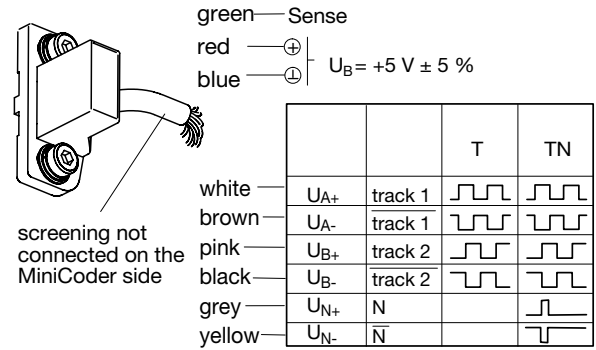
green Sense

red ⊕

blue ⊥

$U_B$= +5 V ± 5 %

screening not connected on the MiniCoder side

| | | T | TN |
|---|---|---|---|
| white | $U_{A+}$ | track 1 | | |
| brown | $U_{A-}$ | $\overline{\text{track 1}}$ | | |
| pink | $U_{B+}$ | track 2 | | |
| black | $U_{B-}$ | $\overline{\text{track 2}}$ | | |
| grey | $U_{N+}$ | N | | |
| yellow | $U_{N-}$ | $\overline{N}$ | | |